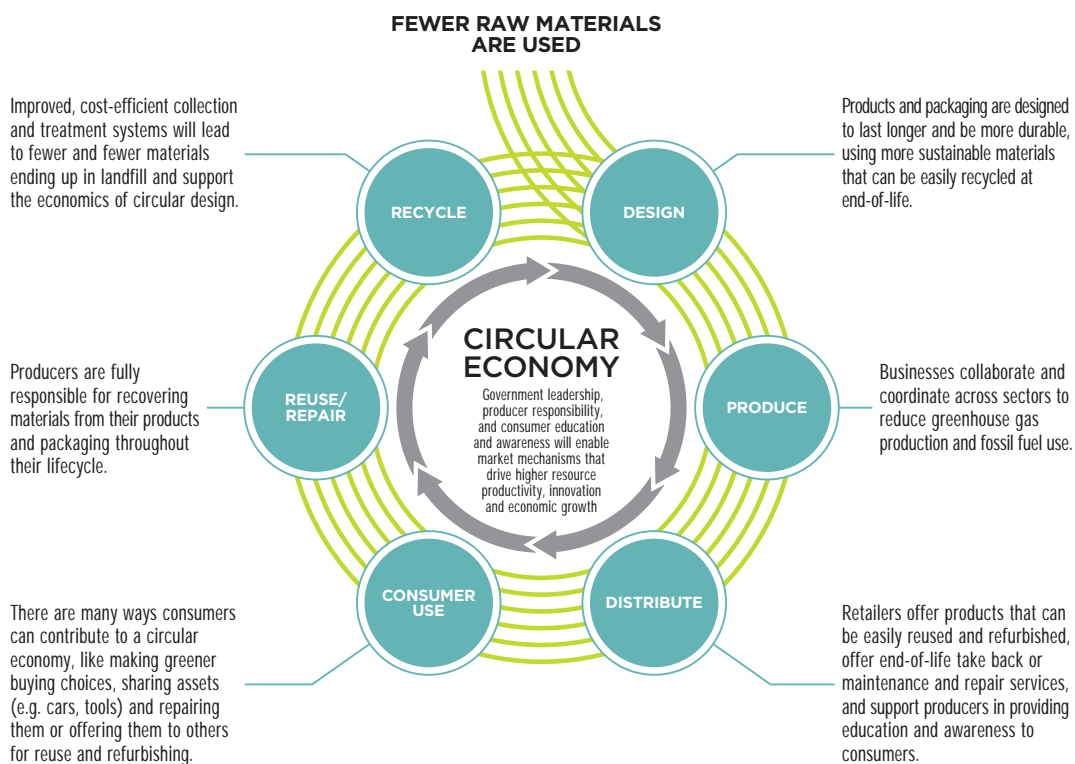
FEWER RAW MATERIALS ARE USED

Improved, cost-efficient collection and treatment systems will lead to fewer and fewer materials ending up in landfill and support the economics of circular design.

Products and packaging are designed to last longer and be more durable, using more sustainable materials that can be easily recycled at end-of-life.

RECYCLE

DESIGN

CIRCULAR ECONOMY

Government leadership, producer responsibility, and consumer education and awareness will enable market mechanisms that drive higher resource productivity, innovation and economic growth

Producers are fully responsible for recovering materials from their products and packaging throughout their lifecycle.

REUSE/ REPAIR

PRODUCE

Businesses collaborate and coordinate across sectors to reduce greenhouse gas production and fossil fuel use.

CONSUMER USE

DISTRIBUTE

There are many ways consumers can contribute to a circular economy, like making greener buying choices, sharing assets (e.g. cars, tools) and repairing them or offering them to others for reuse and refurbishing.

Retailers offer products that can be easily reused and refurbished, offer end-of-life take back or maintenance and repair services, and support producers in providing education and awareness to consumers.